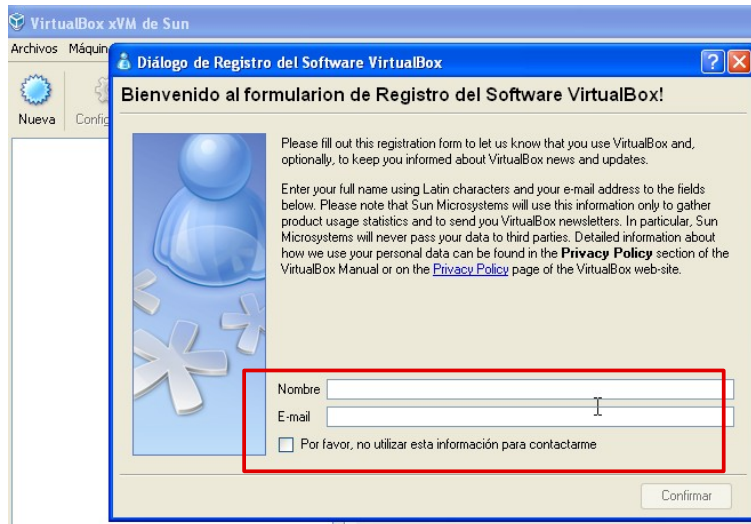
VirtualBox xVM de Sun

Archivos Máquin

Nueva Config

Diálogo de Registro del Software VirtualBox

?

Bienvenido al formularion de Registro del Software VirtualBox!

Please fill out this registration form to let us know that you use VirtualBox and, optionally, to keep you informed about VirtualBox news and updates.

Enter your full name using Latin characters and your e-mail address to the fields below. Please note that Sun Microsystems will use this information only to gather product usage statistics and to send you VirtualBox newsletters. In particular, Sun Microsystems will never pass your data to third parties. Detailed information about how we use your personal data can be found in the **Privacy Policy** section of the VirtualBox Manual or on the Privacy Policy page of the VirtualBox web-site.

Nombre

E-mail

Por favor, no utilizar esta información para contactarme

Confirmar